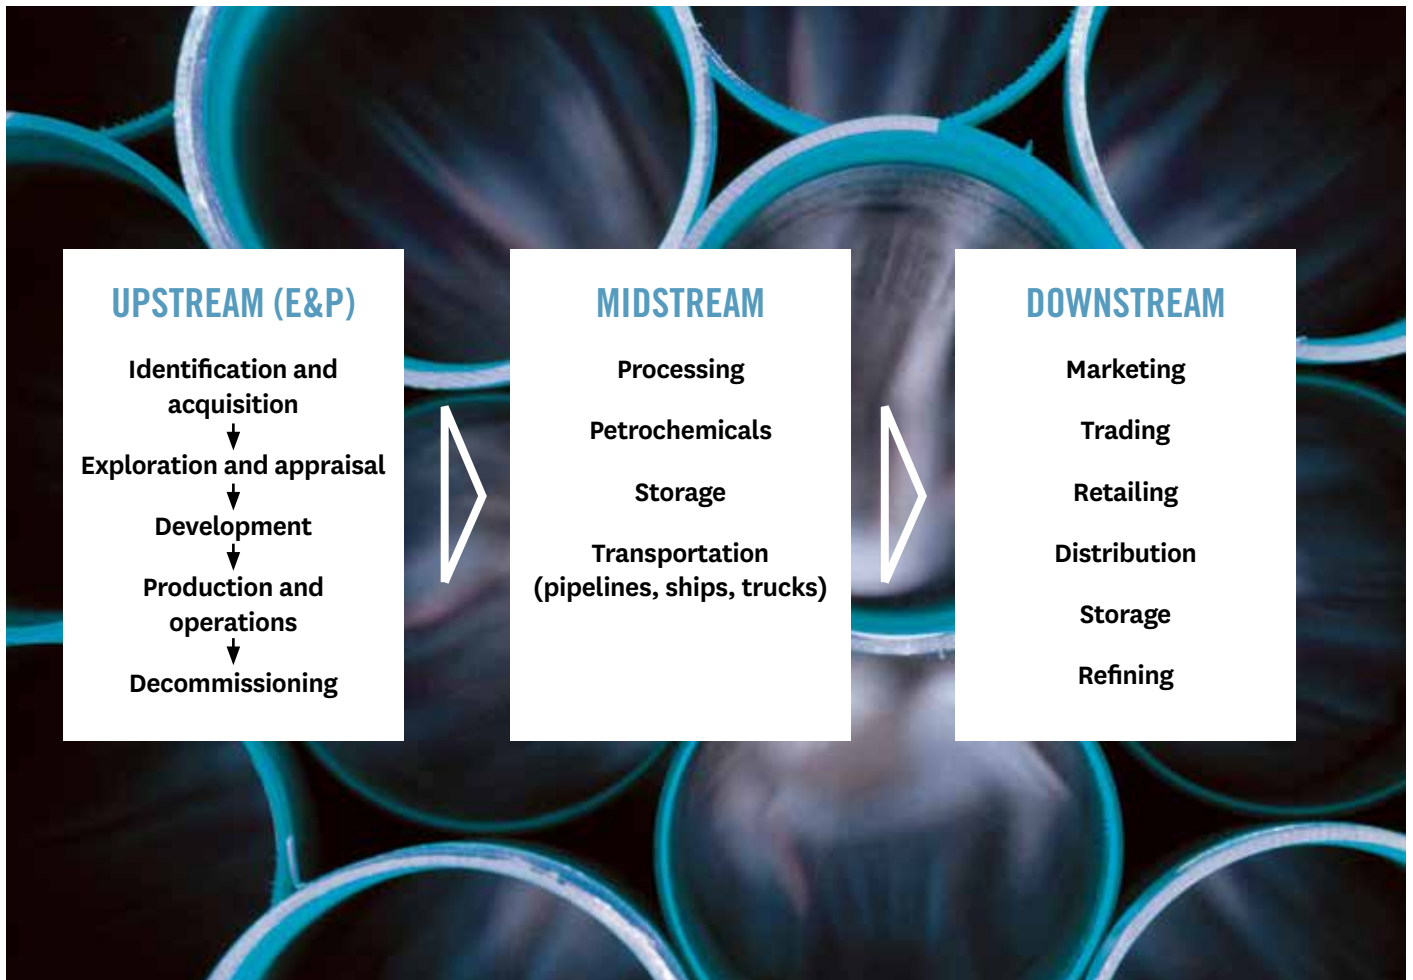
UPSTREAM (E&P)

Identification and acquisition

Exploration and appraisal

Development

Production and operations

Decommissioning

MIDSTREAM

Processing

Petrochemicals

Storage

Transportation (pipelines, ships, trucks)

DOWNSTREAM

Marketing

Trading

Retailing

Distribution

Storage

Refining